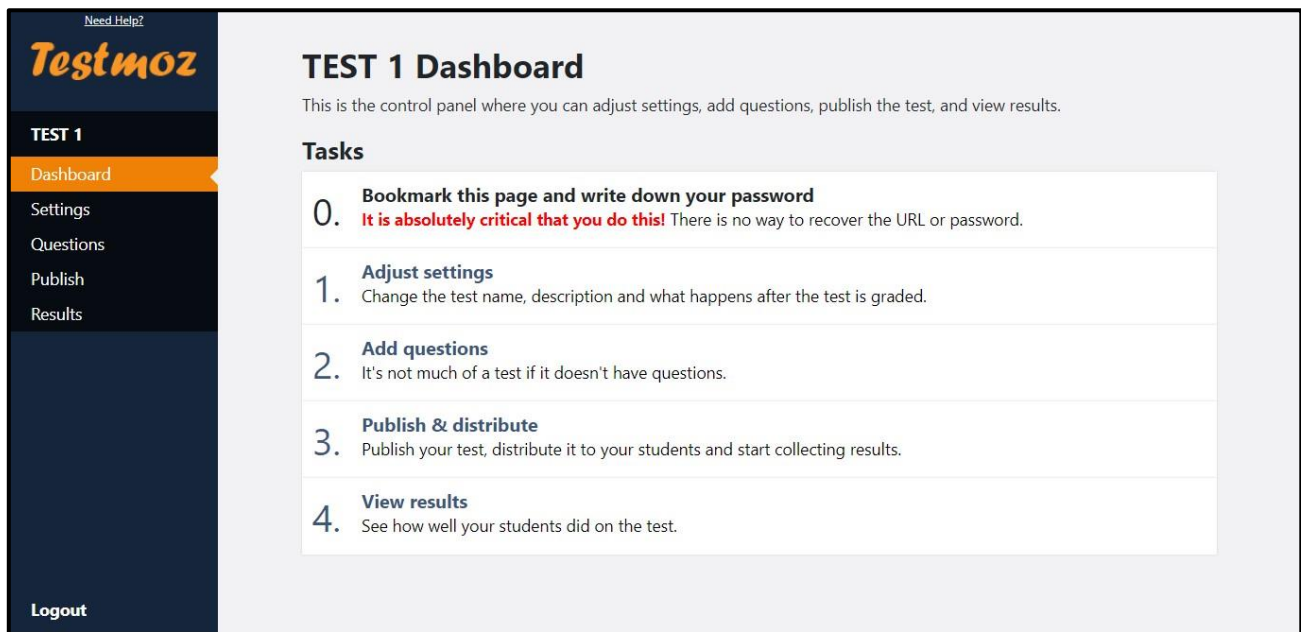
Need Help?

Testmoz

TEST 1

Dashboard

Settings

Questions

Publish

Results

Logout

TEST 1 Dashboard

This is the control panel where you can adjust settings, add questions, publish the test, and view results.

Tasks

0. Bookmark this page and write down your password
It is absolutely critical that you do this! There is no way to recover the URL or password.

1. Adjust settings
Change the test name, description and what happens after the test is graded.

2. Add questions
It's not much of a test if it doesn't have questions.

3. Publish & distribute
Publish your test, distribute it to your students and start collecting results.

4. View results
See how well your students did on the test.